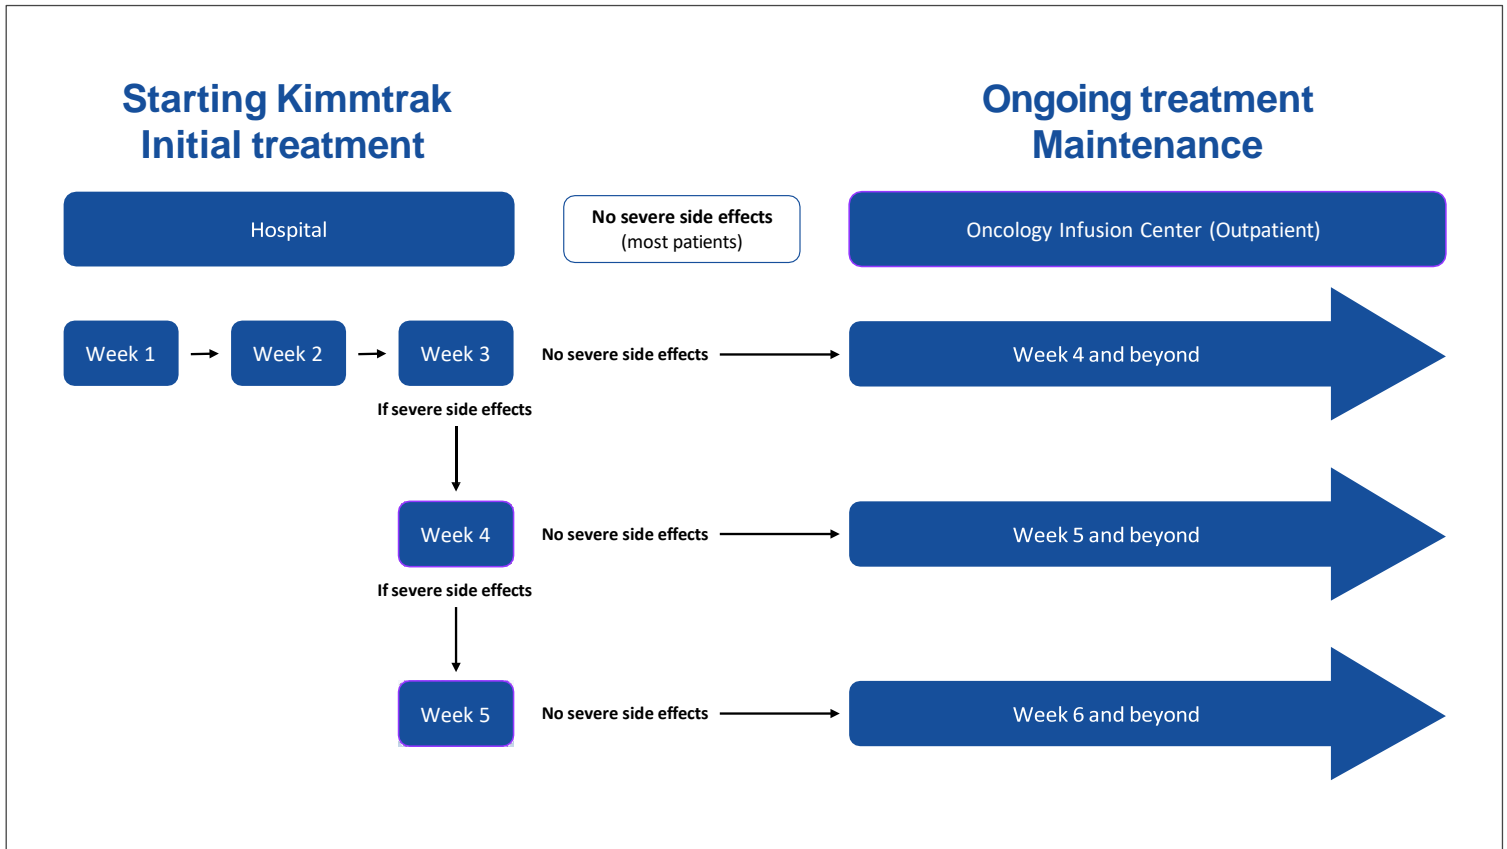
Starting Kimmtrak
Initial treatment

Ongoing treatment
Maintenance

Hospital

No severe side effects
(most patients)

Oncology Infusion Center (Outpatient)

Week 1

Week 2

Week 3

No severe side effects

Week 4 and beyond

If severe side effects

Week 4

No severe side effects

Week 5 and beyond

If severe side effects

Week 5

No severe side effects

Week 6 and beyond